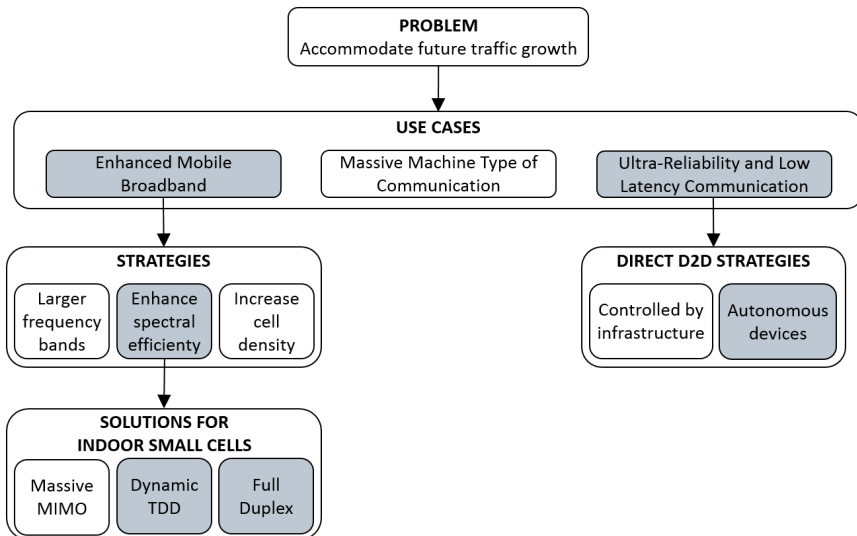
PROBLEM
Accommodate future traffic growth

USE CASES

Enhanced Mobile Broadband

Massive Machine Type of Communication

Ultra-Reliability and Low Latency Communication

STRATEGIES

Larger frequency bands

Enhance spectral efficiency

Increase cell density

DIRECT D2D STRATEGIES

Controlled by infrastructure

Autonomous devices

SOLUTIONS FOR INDOOR SMALL CELLS

Massive MIMO

Dynamic TDD

Full Duplex